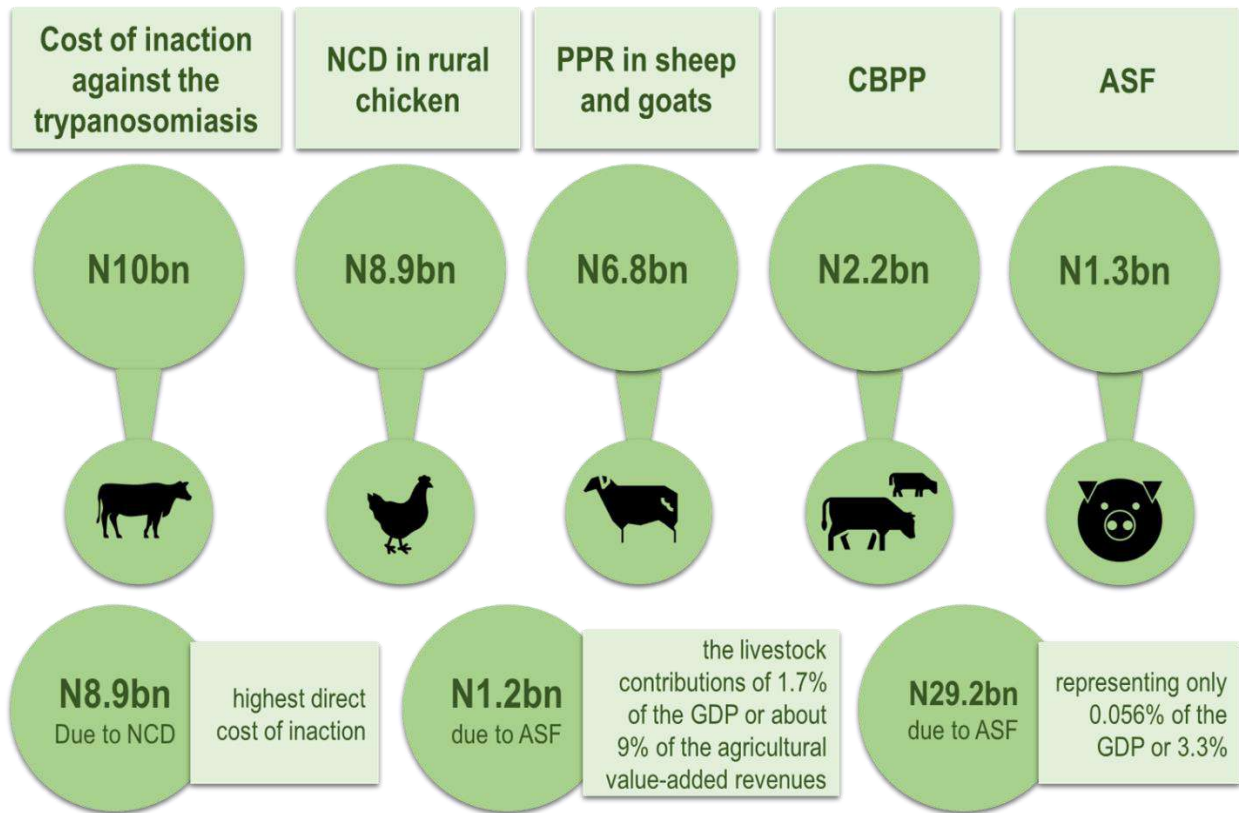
Cost of inaction against the trypanosomiasis

NCD in rural chicken

PPR in sheep and goats

CBPP

ASF

N10bn

N8.9bn

N6.8bn

N2.2bn

N1.3bn

N8.9bn Due to NCD

highest direct cost of inaction

N1.2bn due to ASF

the livestock contributions of 1.7% of the GDP or about 9% of the agricultural value-added revenues

N29.2bn due to ASF

representing only 0.056% of the GDP or 3.3%